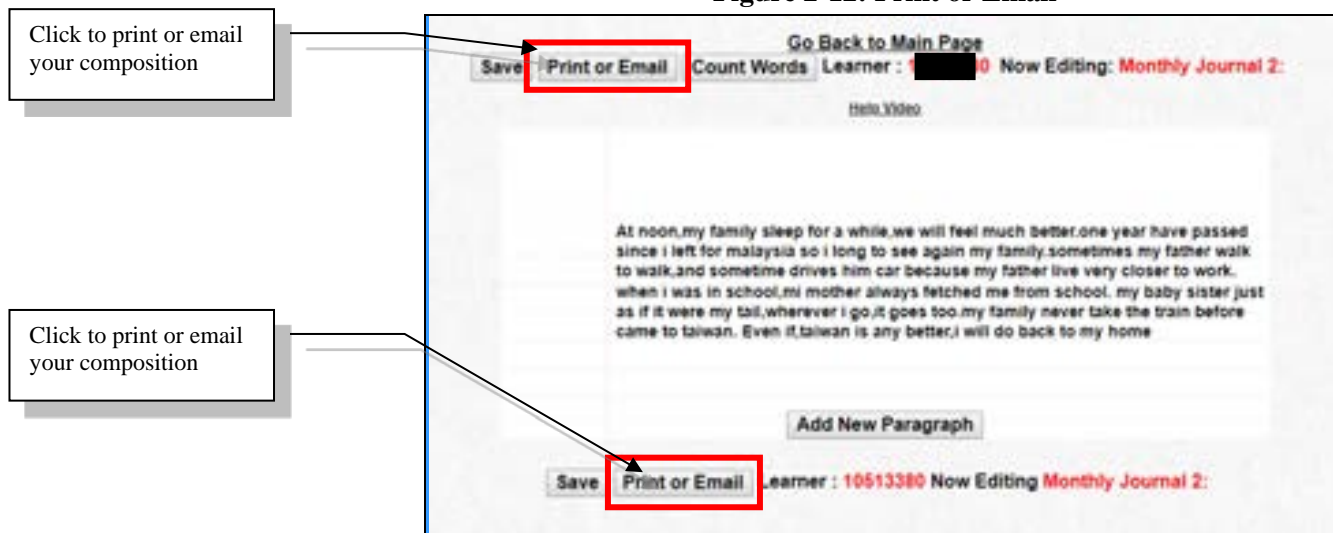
Figure 2-12: Print or Email

Click to print or email your composition

Go Back to Main Page

Save Print or Email Count Words Learner : 1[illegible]0 Now Editing: Monthly Journal 2:

Help Video

At noon,my family sleep for a while,we will feel much better.one year have passed since i left for malaysia so i long to see again my family.sometimes my father walk to walk,and sometime drives him car because my father live very closer to work. when i was in school,mi mother always fetched me from school. my baby sister just as if it were my tail,wherever i go,it goes too.my family never take the train before came to taiwan. Even if,taiwan is any better,i will do back to my home

Click to print or email your composition

Add New Paragraph

Save Print or Email Learner : 10513380 Now Editing Monthly Journal 2: